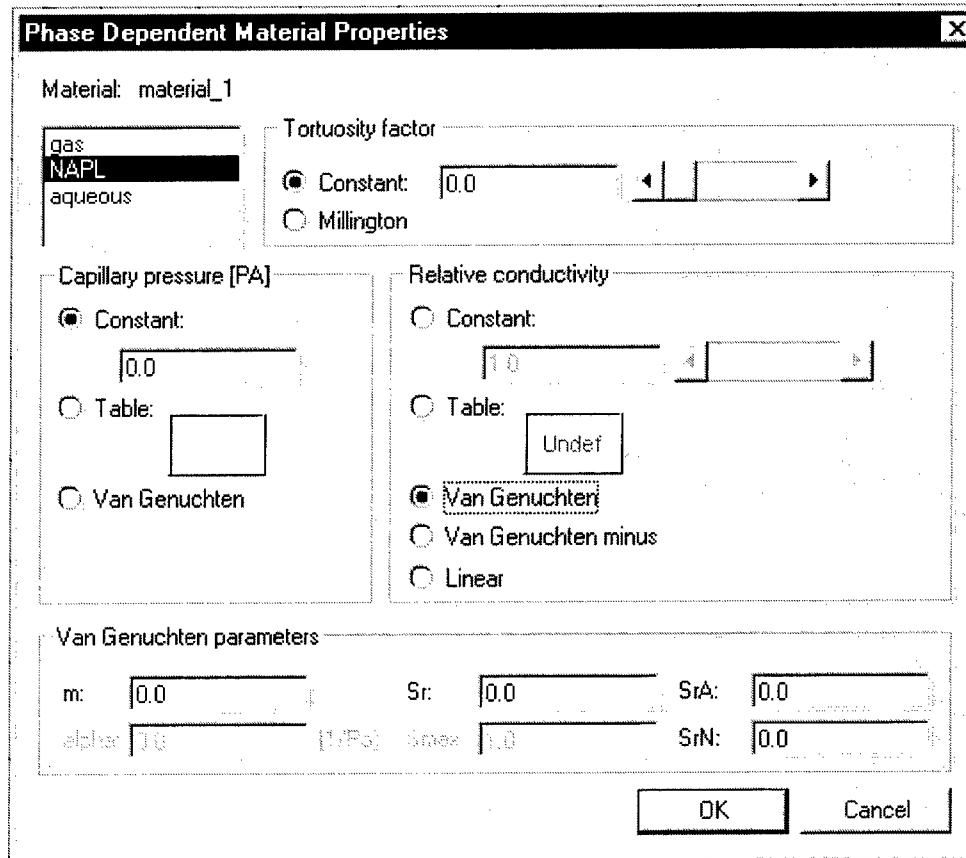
Phase Dependent Material Properties

Material: material_1

gas
NAPL
aqueous

Tortuosity factor

Constant: 0.0

Millington

Capillary pressure [PA]

Constant:

0.0

Table:

Van Genuchten

Relative conductivity

Constant:

1.0

Table:

Undef

Van Genuchten

Van Genuchten minus

Linear

Van Genuchten parameters

m: 0.0

Sr: 0.0

SrA: 0.0

alpha: 1.0 [1/Pa]

Smax: 1.0

SrN: 0.0

OK

Cancel